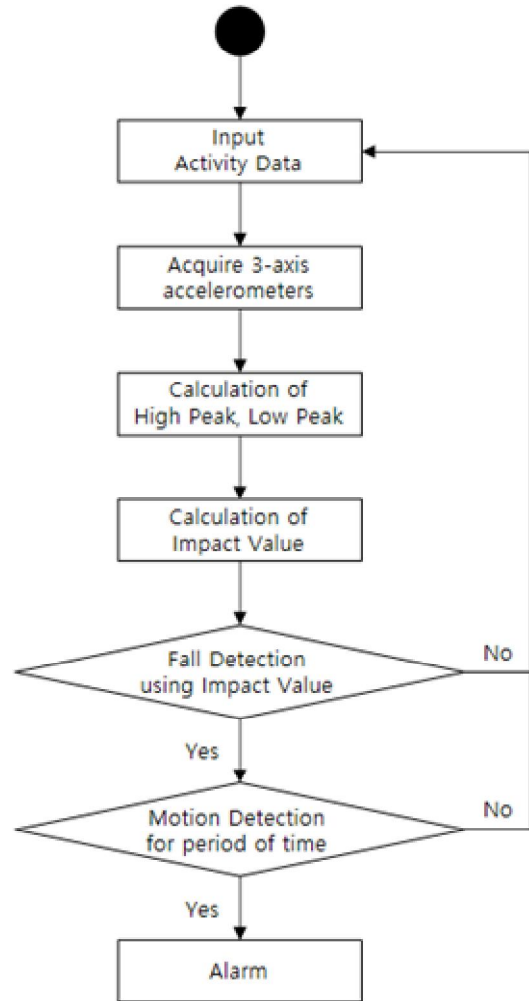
Input
Activity Data

Acquire 3-axis
accelerometers

Calculation of
High Peak, Low Peak

Calculation of
Impact Value

Fall Detection
using Impact Value

No

Yes

Motion Detection
for period of time

No

Yes

Alarm